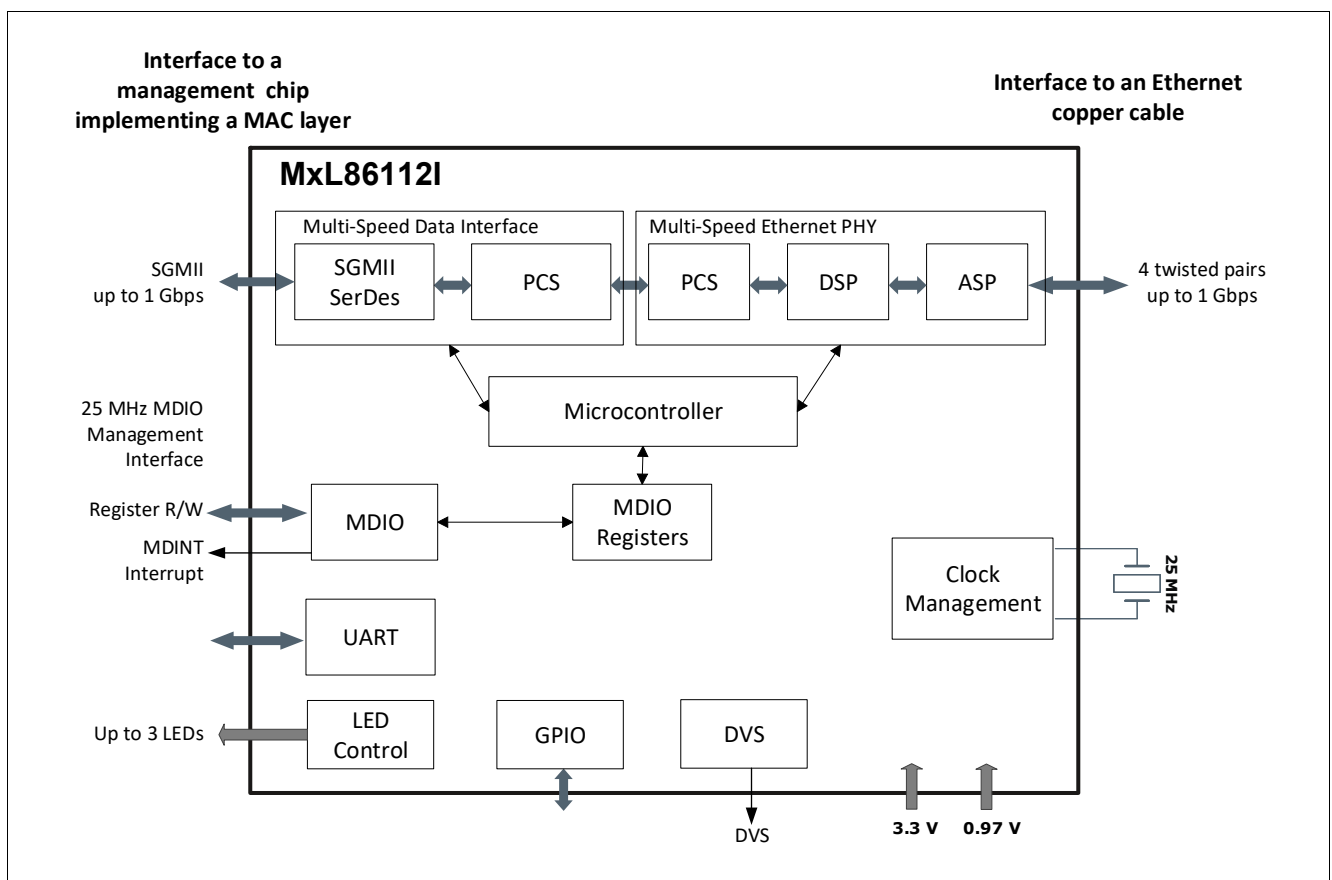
Interface to a management chip implementing a MAC layer

Interface to an Ethernet copper cable

MxL86112I

Multi-Speed Data Interface

Multi-Speed Ethernet PHY

SGMII up to 1 Gbps

SGMII SerDes

PCS

PCS

DSP

ASP

4 twisted pairs up to 1 Gbps

25 MHz MDIO Management Interface

Microcontroller

Register R/W

MDIO

MDIO Registers

MDINT Interrupt

Clock Management

25 MHz

UART

Up to 3 LEDs

LED Control

GPIO

DVS

DVS

3.3 V

0.97 V